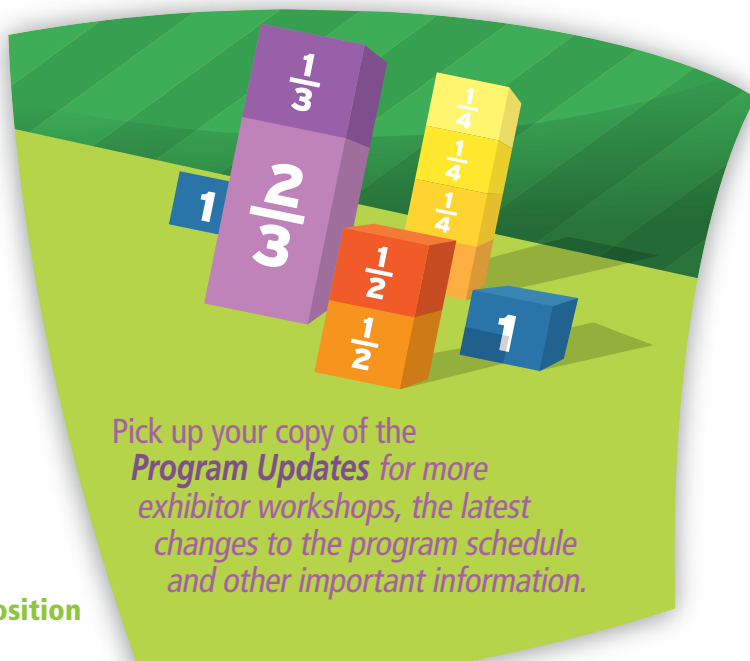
$\frac{1}{3}$

$\frac{2}{3}$

1

$\frac{1}{4}$

$\frac{1}{4}$

$\frac{1}{4}$

$\frac{1}{2}$

$\frac{1}{2}$

1

Pick up your copy of the **Program Updates** for more exhibitor workshops, the latest changes to the program schedule and other important information.

osition